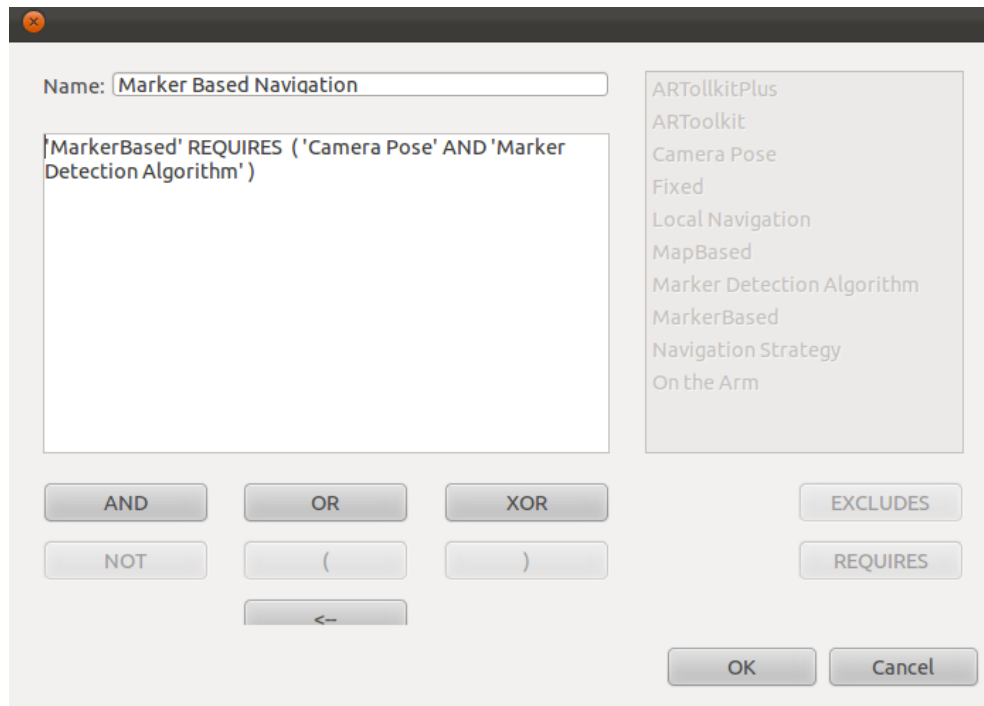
Name: Marker Based Navigation

'MarkerBased' REQUIRES ( 'Camera Pose' AND 'Marker Detection Algorithm' )

ARTollkitPlus
ARToolkit
Camera Pose
Fixed
Local Navigation
MapBased
Marker Detection Algorithm
MarkerBased
Navigation Strategy
On the Arm

AND
OR
XOR
EXCLUDES
NOT
(
)
REQUIRES
<--
OK
Cancel